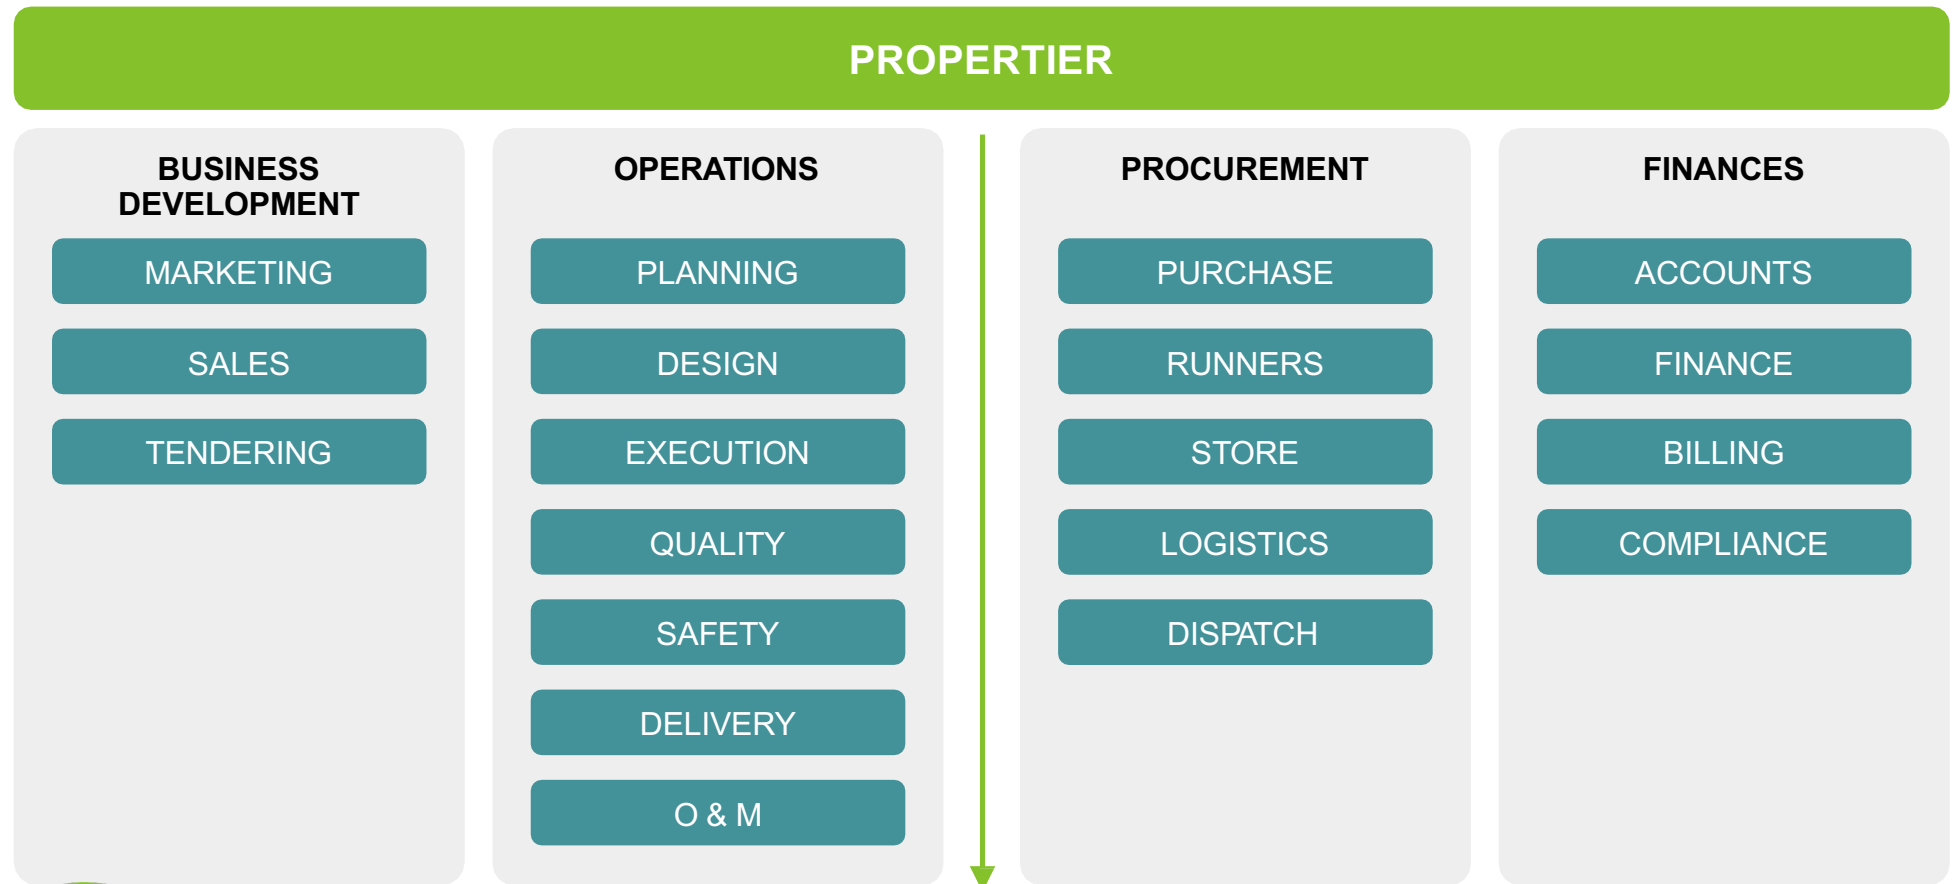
PROPERTIER

BUSINESS DEVELOPMENT

MARKETING

SALES

TENDERING

OPERATIONS

PLANNING

DESIGN

EXECUTION

QUALITY

SAFETY

DELIVERY

O & M

PROCUREMENT

PURCHASE

RUNNERS

STORE

LOGISTICS

DISPATCH

FINANCES

ACCOUNTS

FINANCE

BILLING

COMPLIANCE